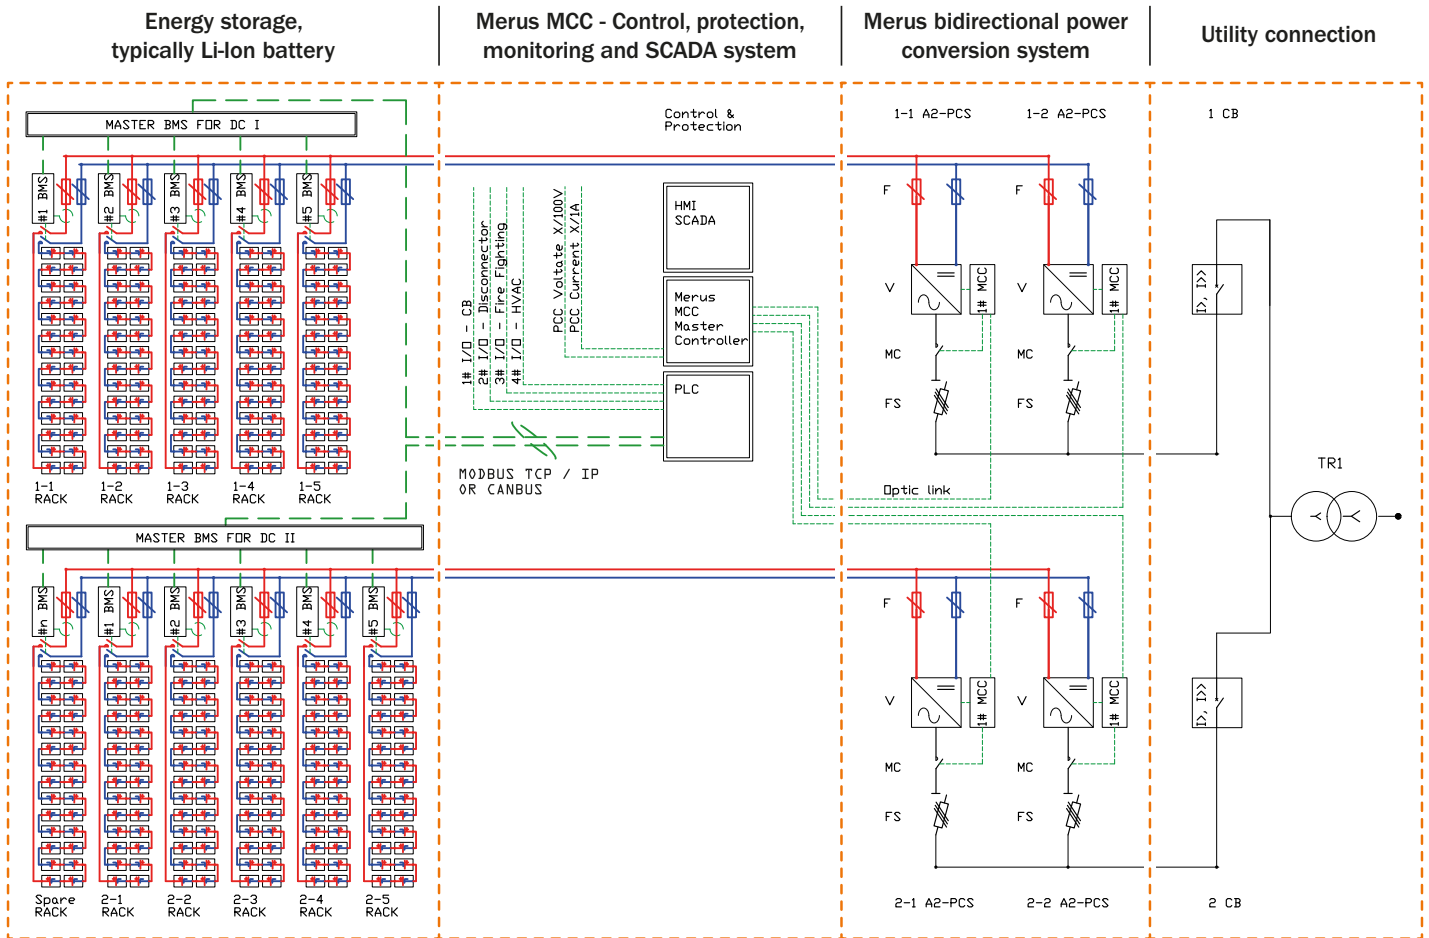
Energy storage, typically Li-Ion battery

Merus MCC - Control, protection, monitoring and SCADA system

Merus bidirectional power conversion system

Utility connection

MASTER BMS FOR DC I

BMS #1 BMS #2 BMS #3 BMS #4 BMS #5

1-1 RACK 1-2 RACK 1-3 RACK 1-4 RACK 1-5 RACK

MASTER BMS FOR DC II

BMS #n BMS #1 BMS #2 BMS #3 BMS #4 BMS #5

Spare RACK 2-1 RACK 2-2 RACK 2-3 RACK 2-4 RACK 2-5 RACK

Control & Protection

1# I/O - CB
2# I/O - Disconnector
3# I/O - Fire Fighting
4# I/O - HVAC

PCC Voltage X/100V
PCC Current X/1A

HMI SCADA

Merus MCC Master Controller

PLC

MODBUS TCP / IP OR CANBUS

1-1 A2-PCS 1-2 A2-PCS

F F
V 1# MCC V 1# MCC
MC MC
FS FS

Optic link

F F
V 1# MCC V 1# MCC
MC MC
FS FS

2-1 A2-PCS 2-2 A2-PCS

1 CB

I>, I>>

TR1

I>, I>>

2 CB